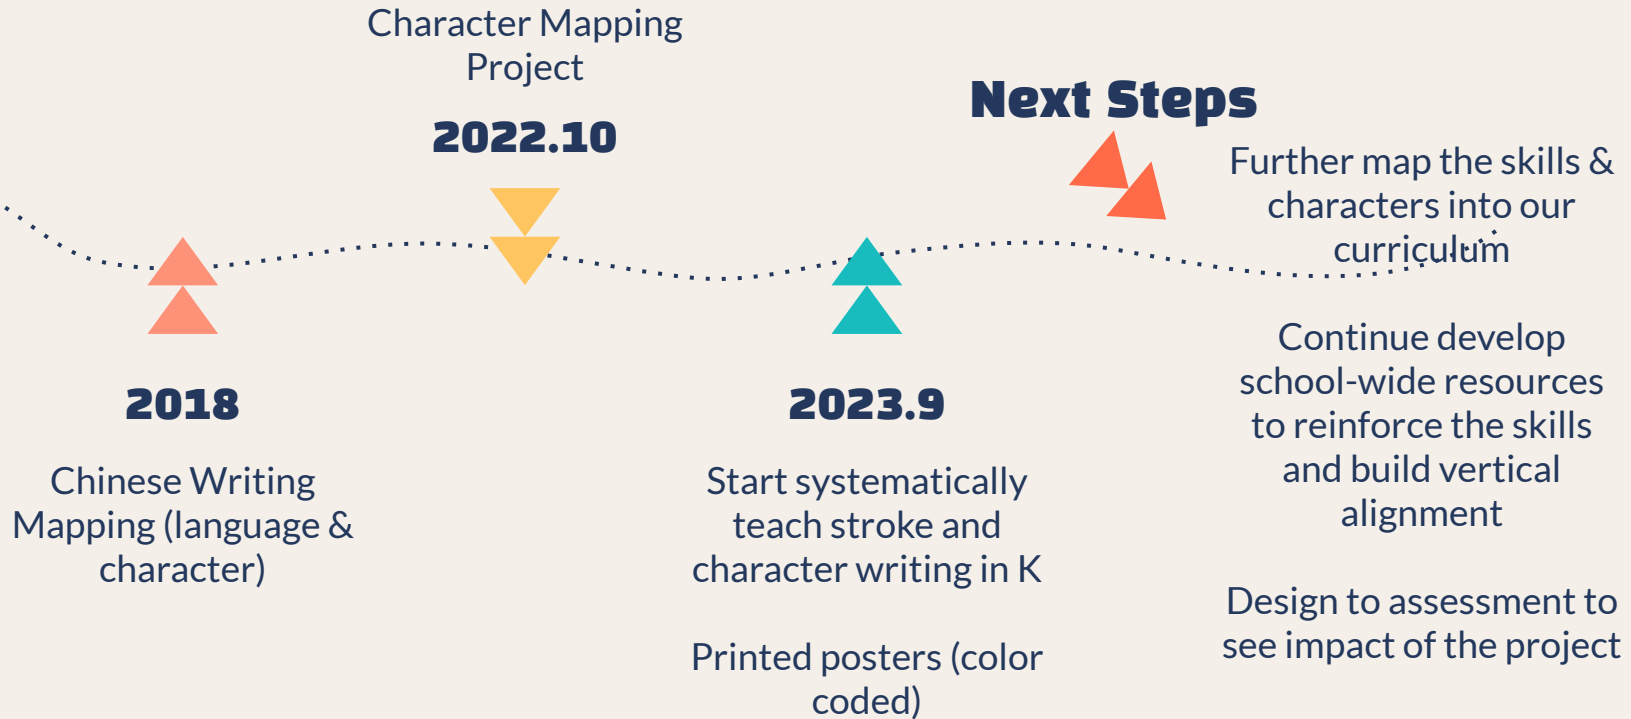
Character Mapping Project

2022.10

Next Steps

Further map the skills & characters into our curriculum

2018

Chinese Writing Mapping (language & character)

2023.9

Start systematically teach stroke and character writing in K

Printed posters (color coded)

Continue develop school-wide resources to reinforce the skills and build vertical alignment

Design to assessment to see impact of the project